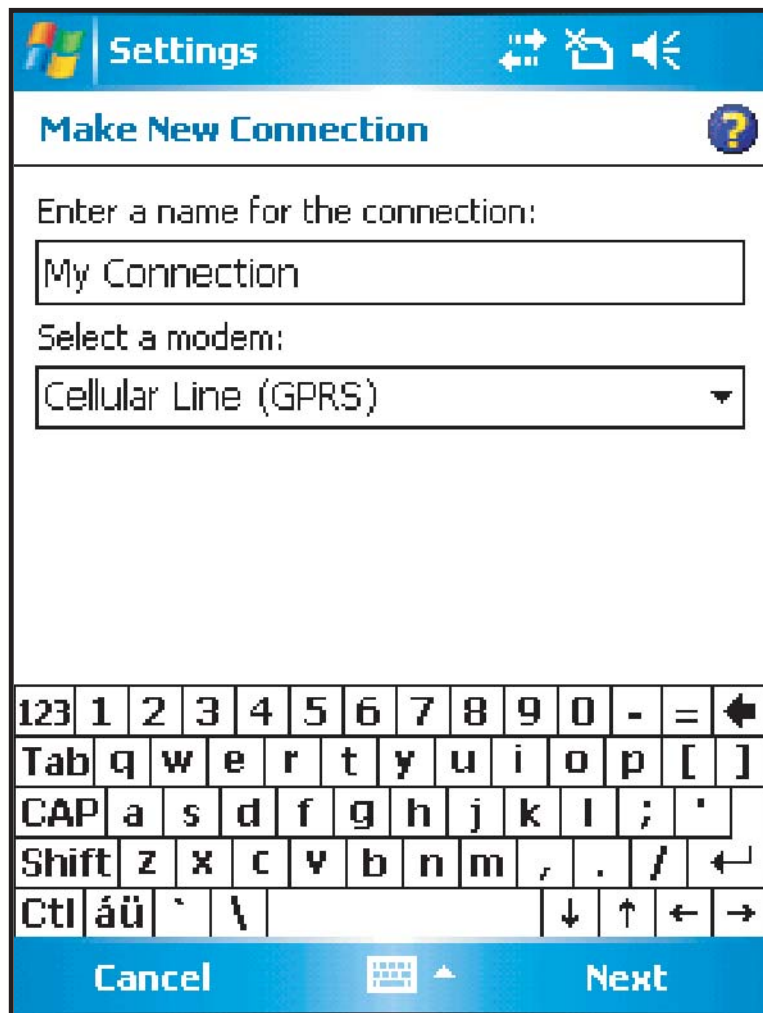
Settings

Make New Connection

Enter a name for the connection:

My Connection

Select a modem:

Cellular Line (GPRS)

123 1 2 3 4 5 6 7 8 9 0 - =
Tab q w e r t y u i o p [ ]
CAP a s d f g h j k l ; '
Shift z x c v b n m , . /
Ctl áü ` \ ↓ ↑ ← →

Cancel Next